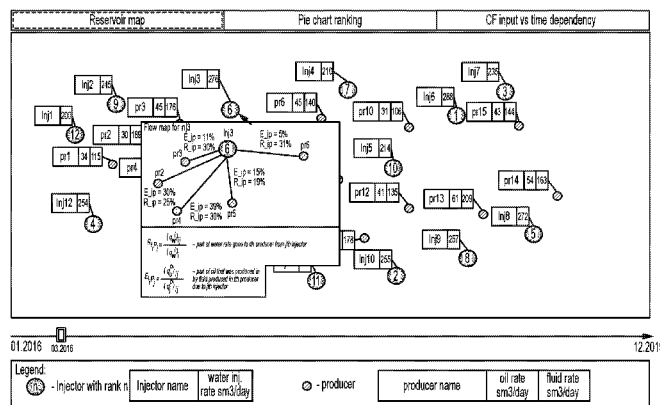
Reservoir map
Pie chart ranking
CF input vs time dependency

Inj1 200
12
Inj2 245
9
pr3 45 176
Inj3 276
6
Inj4 210
7
Inj7 235
3
Inj6 268
1
pr15 43 44
pr2 30 189
pr1 34 115
pr4
pr6 45 140
pr10 31 106
Inj5 214
10
pr12 41 135
pr13 61 209
pr14 54 163
Inj8 272
5
Inj12 254
4
Inj9 237
8
Inj10 255
2
178
11

Flow map for inj3
E_ip = 11%
R_ip = 30%
pr3
Inj3
6
E_ip = 6%
R_ip = 31%
pr6
pr2
E_ip = 15%
R_ip = 19%
E_ip = 30%
R_ip = 25%
E_ip = 39%
R_ip = 30%
pr4
pr5

$\varepsilon_{ip_j} = \frac{(q_w^i)_j}{(q_w^i)}$ – part of water rate goes to jth producer from ith injector

$\varepsilon_{ip_j} = \frac{(q_{fl}^i)_j}{(q_{fl})_j}$ – part of oil that was contributed at by fluid produced in jth producer due to ith injector

01.2016 03.2016
12.201

Legend:
- Injector with rank n
Injector name
water inj rate sm3/day
- producer
producer name
oil rate sm3/day
fluid rate sm3/day